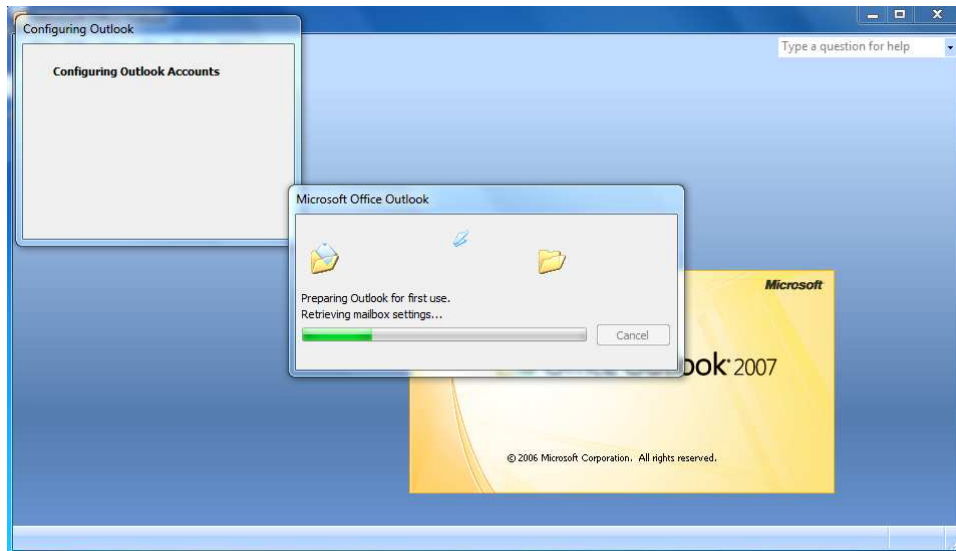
Configuring Outlook

Configuring Outlook Accounts

Type a question for help

Microsoft Office Outlook

Preparing Outlook for first use.
Retrieving mailbox settings...

Cancel

Microsoft

ook 2007

© 2006 Microsoft Corporation. All rights reserved.